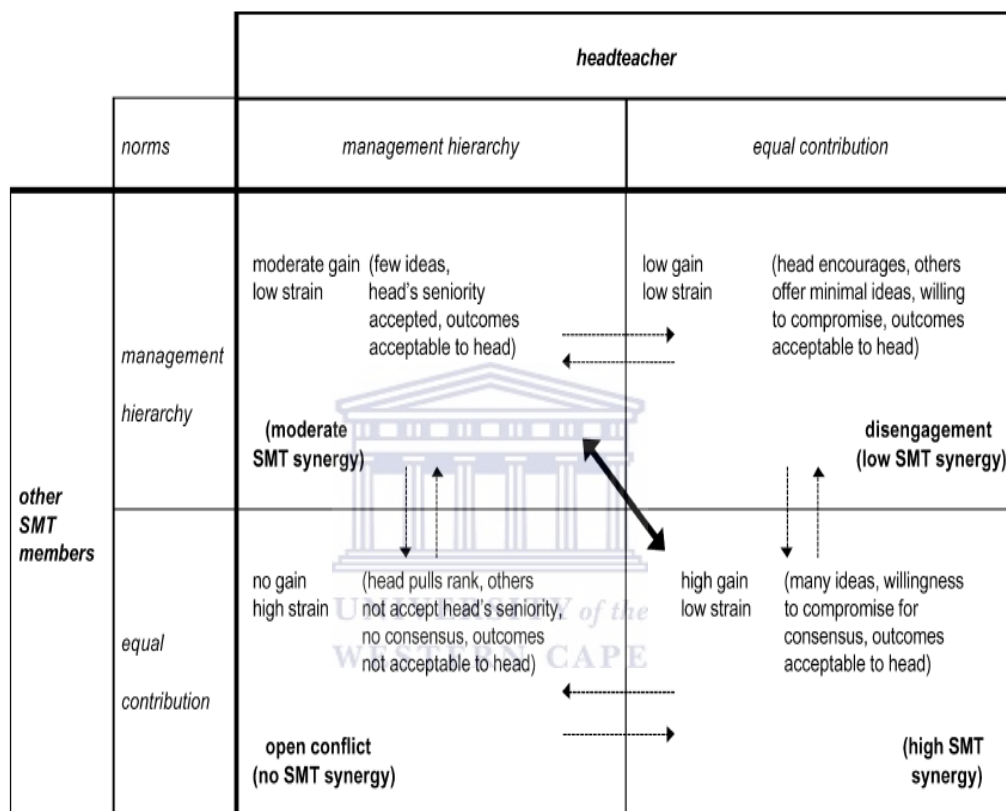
| | | headteacher | |
|---|---|---|---|
| | norms | management hierarchy | equal contribution |
| other SMT members | management hierarchy | moderate gain low strain (few ideas, head's seniority accepted, outcomes acceptable to head) (moderate SMT synergy) | low gain low strain (head encourages, others offer minimal ideas, willing to compromise, outcomes acceptable to head) disengagement (low SMT synergy) |
| | equal contribution | no gain high strain (head pulls rank, others not accept head's seniority, no consensus, outcomes not acceptable to head) open conflict (no SMT synergy) | high gain low strain (many ideas, willingness to compromise for consensus, outcomes acceptable to head) (high SMT synergy) |

UNIVERSITY of the WESTERN CAPE